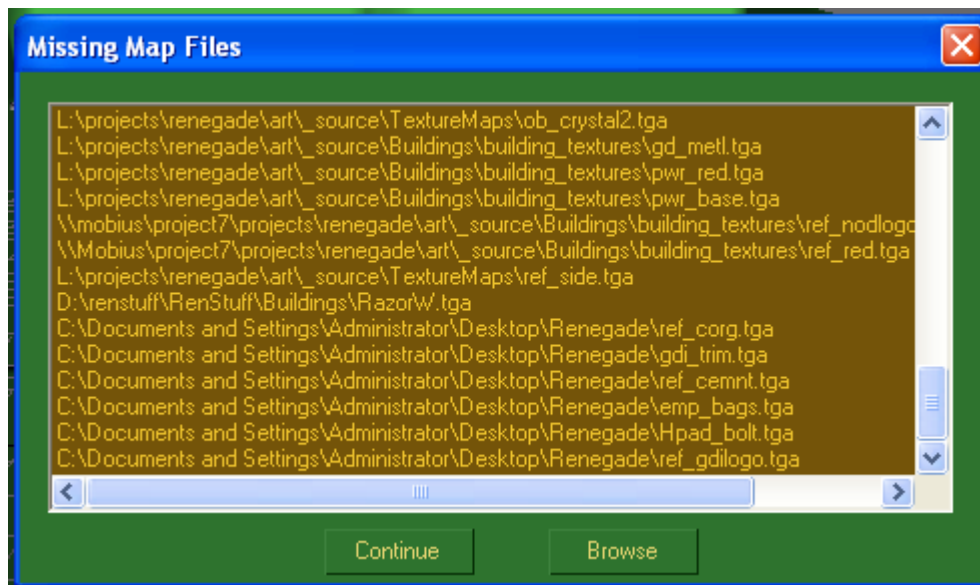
Missing Map Files

L:\projects\renegade\art\_source\TextureMaps\ob_crystal2.tga
L:\projects\renegade\art\_source\Buildings\building_textures\gd_metl.tga
L:\projects\renegade\art\_source\Buildings\building_textures\pwr_red.tga
L:\projects\renegade\art\_source\Buildings\building_textures\pwr_base.tga
\\mobius\project7\projects\renegade\art\_source\Buildings\building_textures\ref_nodlogo
\\Mobius\project7\projects\renegade\art\_source\Buildings\building_textures\ref_red.tga
L:\projects\renegade\art\_source\TextureMaps\ref_side.tga
D:\renstuff\RenStuff\Buildings\RazorW.tga
C:\Documents and Settings\Administrator\Desktop\Renegade\ref_corg.tga
C:\Documents and Settings\Administrator\Desktop\Renegade\gdi_trim.tga
C:\Documents and Settings\Administrator\Desktop\Renegade\ref_cemnt.tga
C:\Documents and Settings\Administrator\Desktop\Renegade\emp_bags.tga
C:\Documents and Settings\Administrator\Desktop\Renegade\Hpad_bolt.tga
C:\Documents and Settings\Administrator\Desktop\Renegade\ref_gdilogo.tga

Continue
Browse